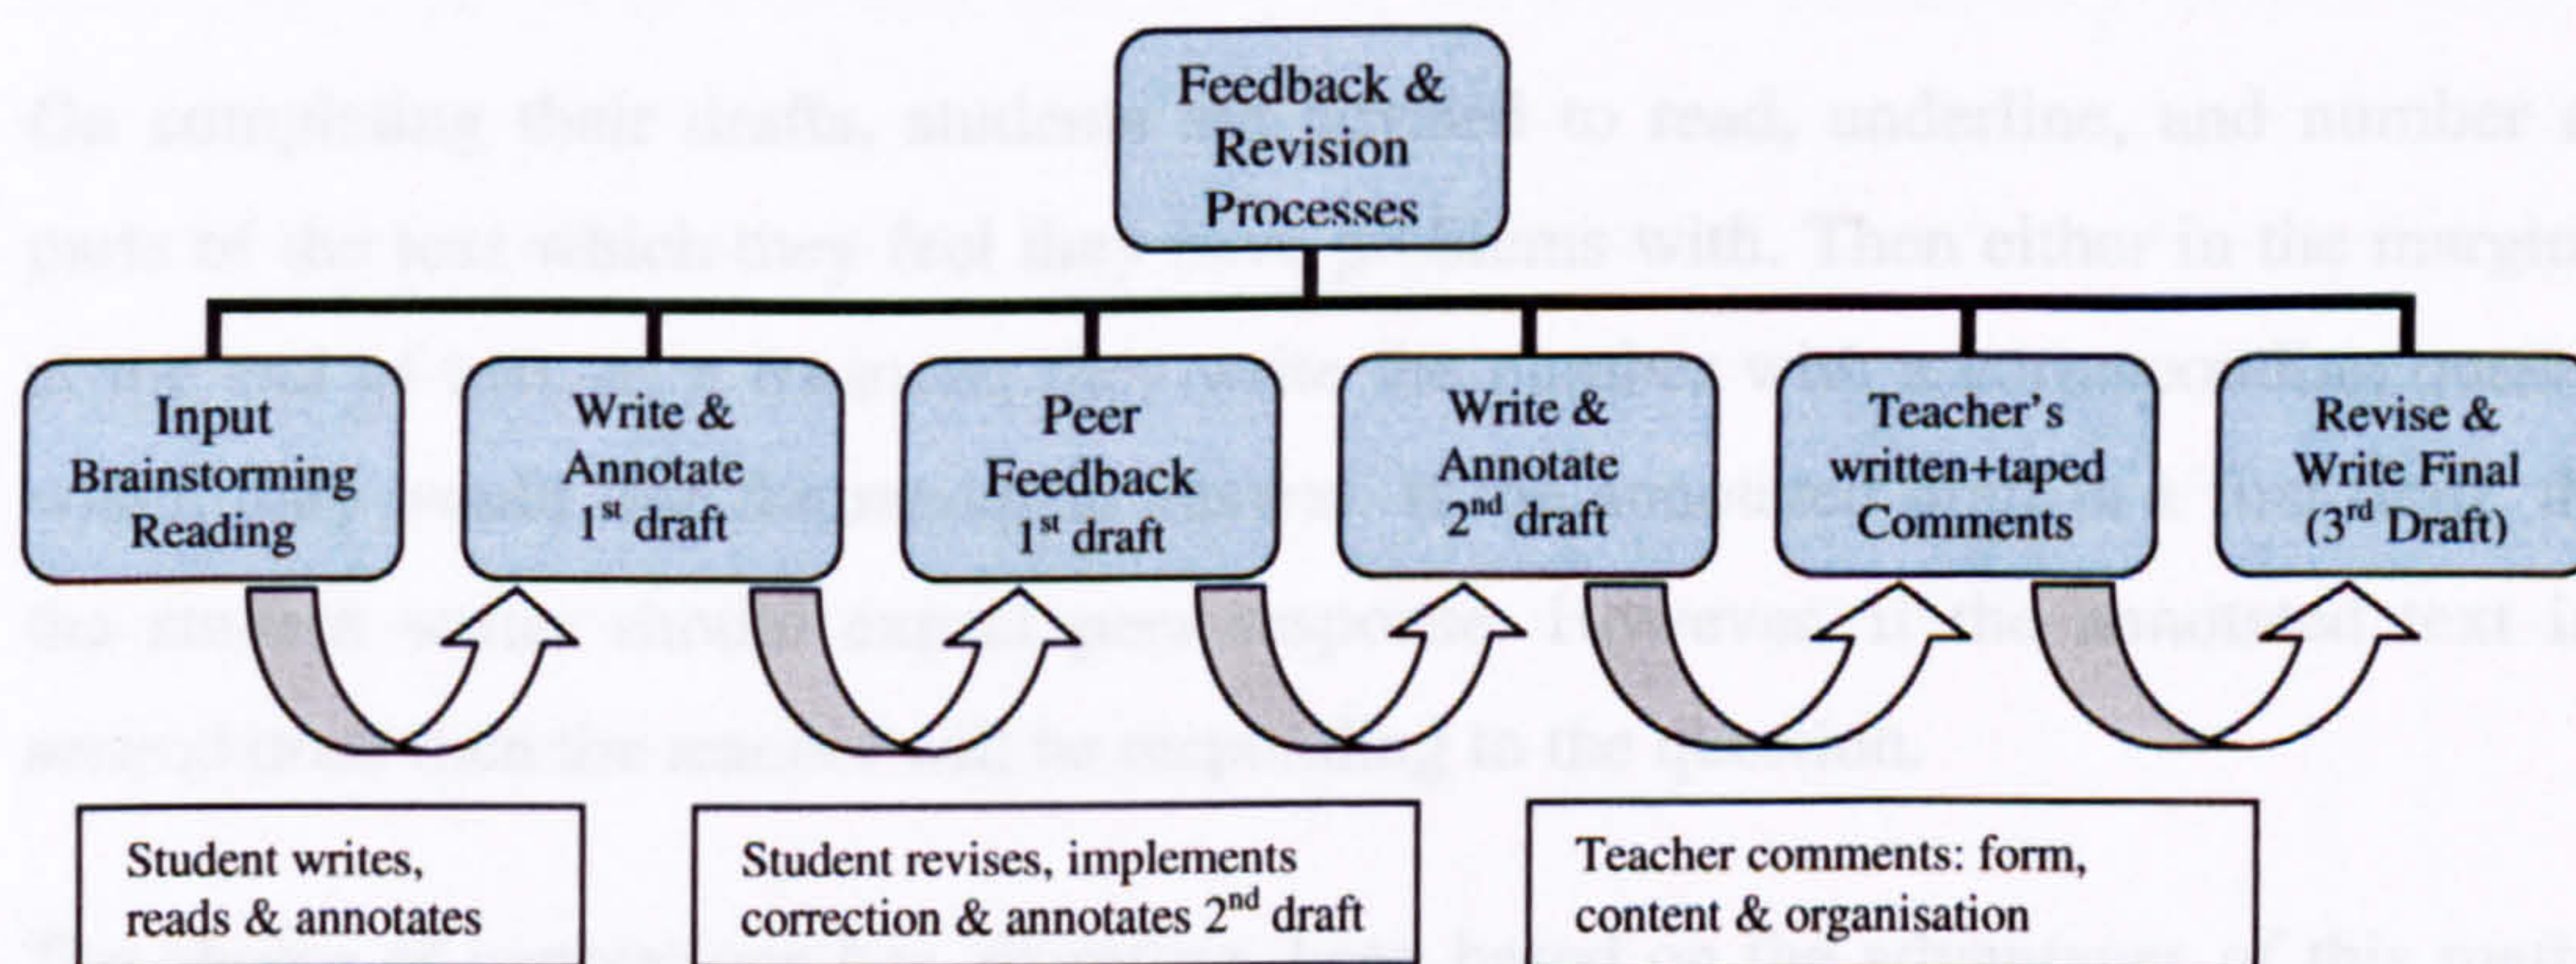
Feedback & Revision Processes

Input
Brainstorming
Reading

Write &
Annotate
$1^{st}$ draft

Peer
Feedback
$1^{st}$ draft

Write &
Annotate
$2^{nd}$ draft

Teacher's
written+taped
Comments

Revise &
Write Final
($3^{rd}$ Draft)

Student writes, reads & annotates

Student revises, implements correction & annotates $2^{nd}$ draft

Teacher comments: form, content & organisation